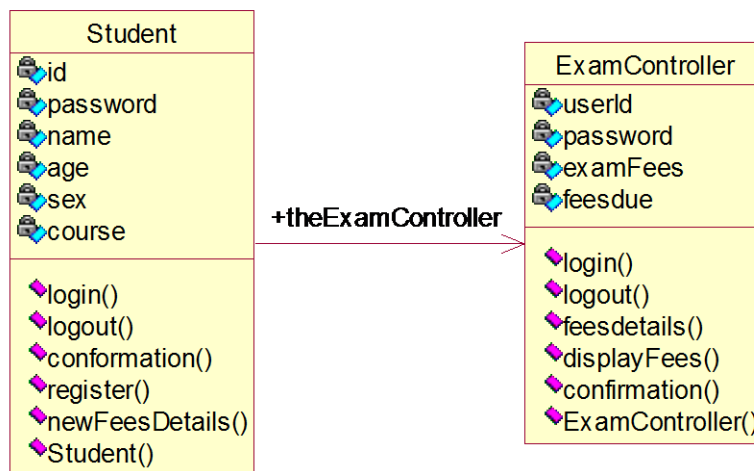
Student

id
password
name
age
sex
course

login()
logout()
conformation()
register()
newFeesDetails()
Student()

+theExamController

ExamController

userId
password
examFees
feesdue

login()
logout()
feesdetails()
displayFees()
confirmation()
ExamController()